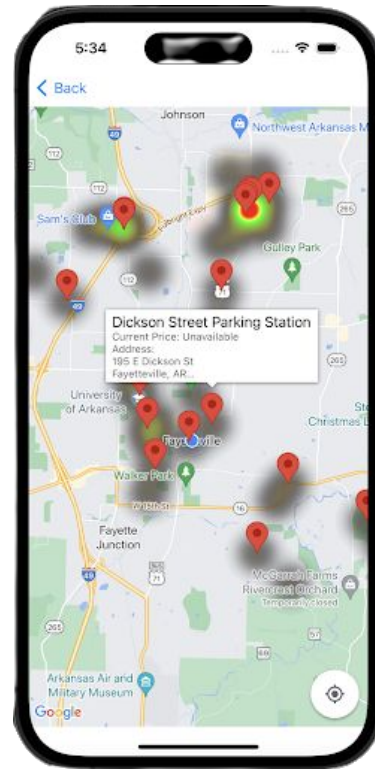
5:34

< Back

Johnson

Northwest Arkansas M

112

112

Sam's Club

265

Gulley Park

112

49

Dickson Street Parking Station
Current Price: Unavailable
Address:
195 E Dickson St
Fayetteville, AR...

265

University of Arkansas

St

Christmas Li

Fayetteville

Walker Park

16

16

Fayette Junction

49

71

McGarrah Farms Rivercrest Orchard
Temporarily closed

Arkansas Air and Military Museum

Google